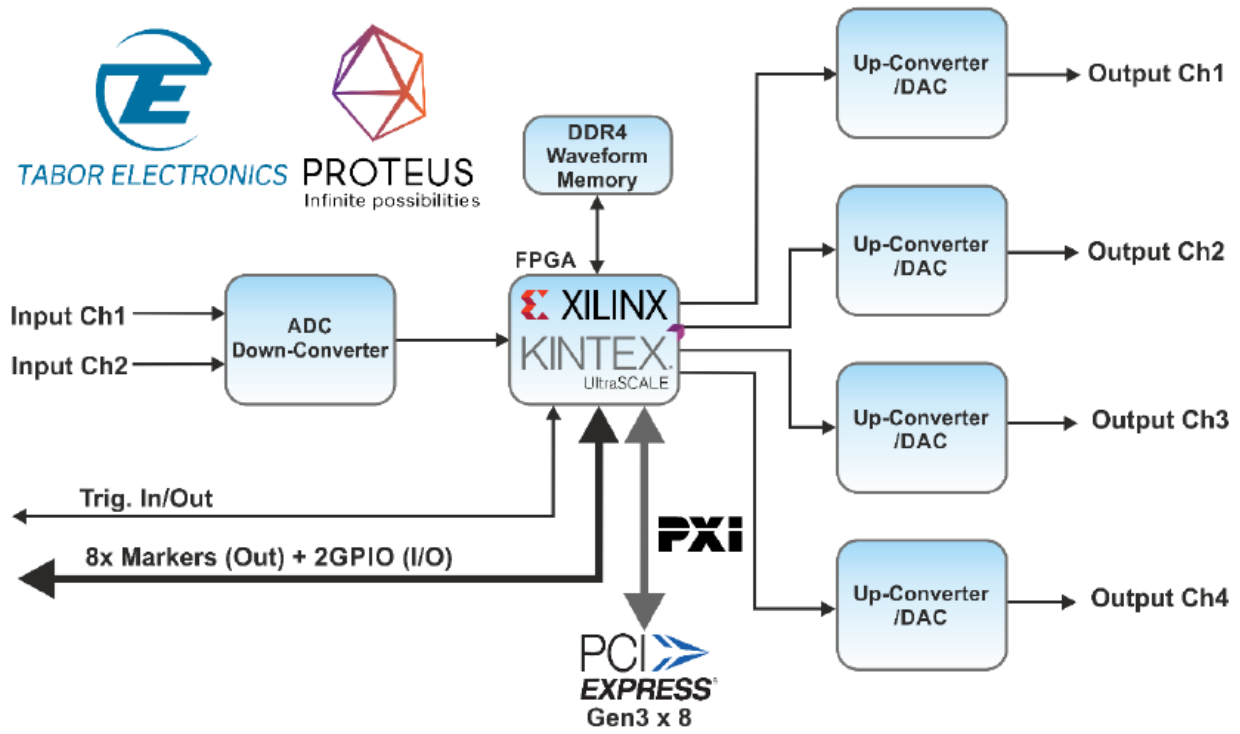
TABOR ELECTRONICS

PROTEUS
Infinite possibilities

DDR4
Waveform
Memory

FPGA

XILINX
KINTEX
UltraSCALE

Input Ch1
Input Ch2

ADC
Down-Converter

Up-Converter
/DAC

Output Ch1

Up-Converter
/DAC

Output Ch2

Up-Converter
/DAC

Output Ch3

Up-Converter
/DAC

Output Ch4

Trig. In/Out

8x Markers (Out) + 2GPIO (I/O)

PXI

PCI
EXPRESS
Gen3 x 8